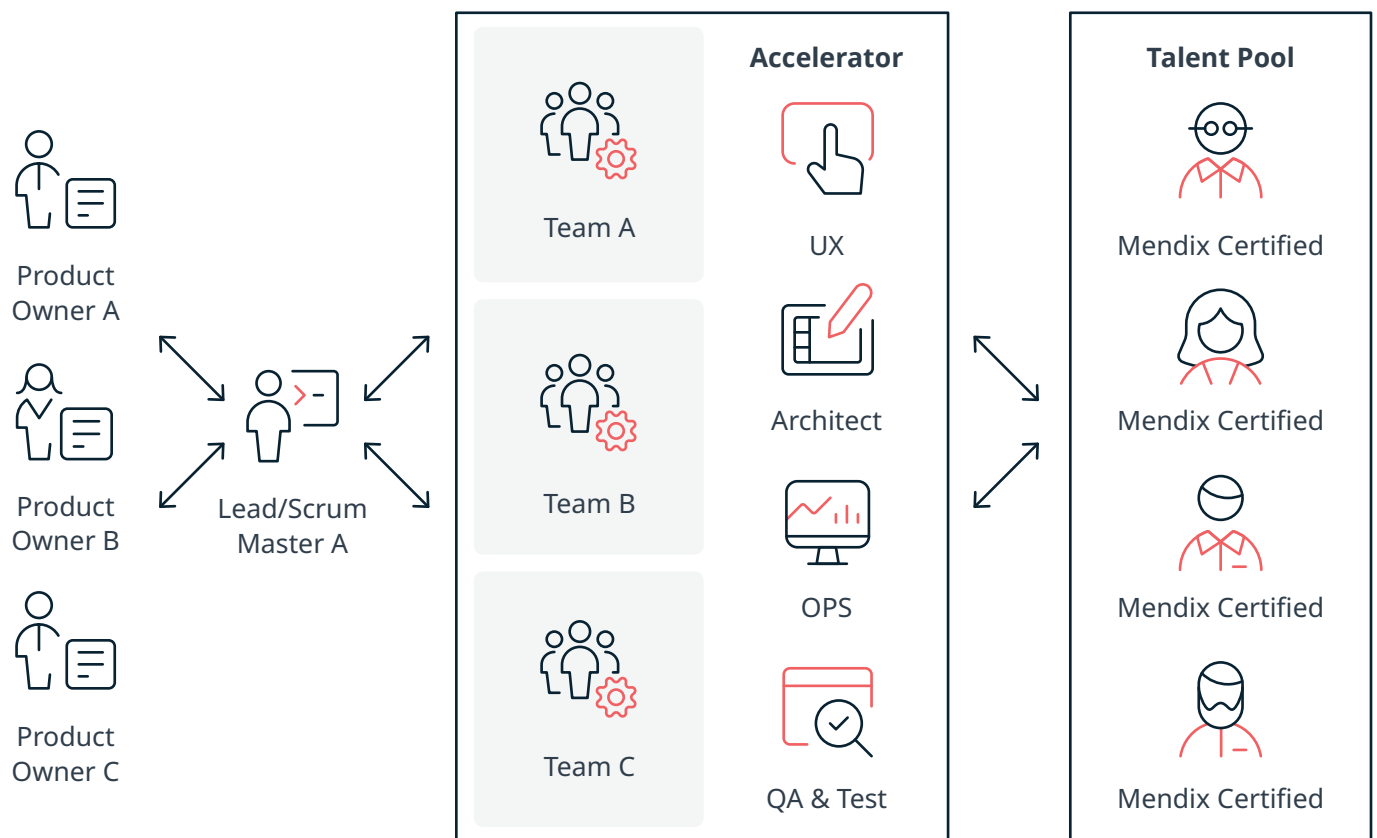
Product Owner A

Product Owner B

Product Owner C

Lead/Scrum Master A

Team A

Team B

Team C

Accelerator

UX

Architect

OPS

QA & Test

Talent Pool

Mendix Certified

Mendix Certified

Mendix Certified

Mendix Certified